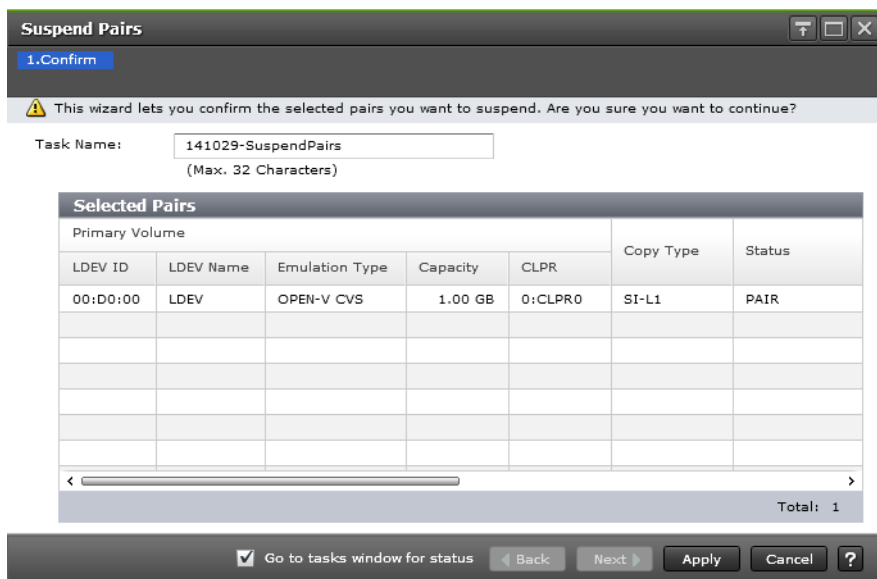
Suspend Pairs

1.Confirm

This wizard lets you confirm the selected pairs you want to suspend. Are you sure you want to continue?

Task Name: 141029-SuspendPairs
(Max. 32 Characters)

Selected Pairs

| Primary Volume | | | | | Copy Type | Status |
|---|---|---|---|---|---|---|
| LDEV ID | LDEV Name | Emulation Type | Capacity | CLPR | | |
| 00:D0:00 | LDEV | OPEN-V CVS | 1.00 GB | 0:CLPR0 | SI-L1 | PAIR |

Total: 1

Go to tasks window for status  Back  Next  Apply  Cancel  ?